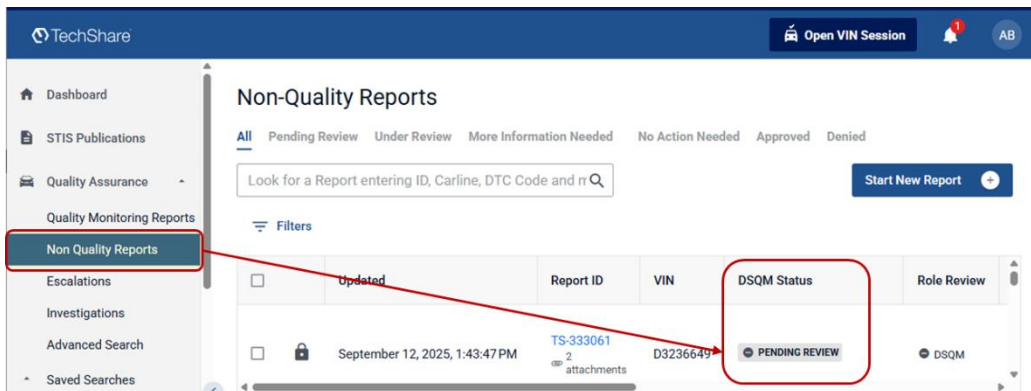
TechShare

Open VIN Session

1

AB

Dashboard

STIS Publications

Quality Assurance

Quality Monitoring Reports

Non Quality Reports

Escalations

Investigations

Advanced Search

Saved Searches

Non-Quality Reports

All Pending Review Under Review More Information Needed No Action Needed Approved Denied

Look for a Report entering ID, Carline, DTC Code and m

Start New Report

Filters

| | | Updated | Report ID | VIN | DSQM Status | Role Review |
|---|---|---|---|---|---|---|
| | | September 12, 2025, 1:43:47 PM | TS-333061 2 attachments | D3236649 | PENDING REVIEW | DSQM |